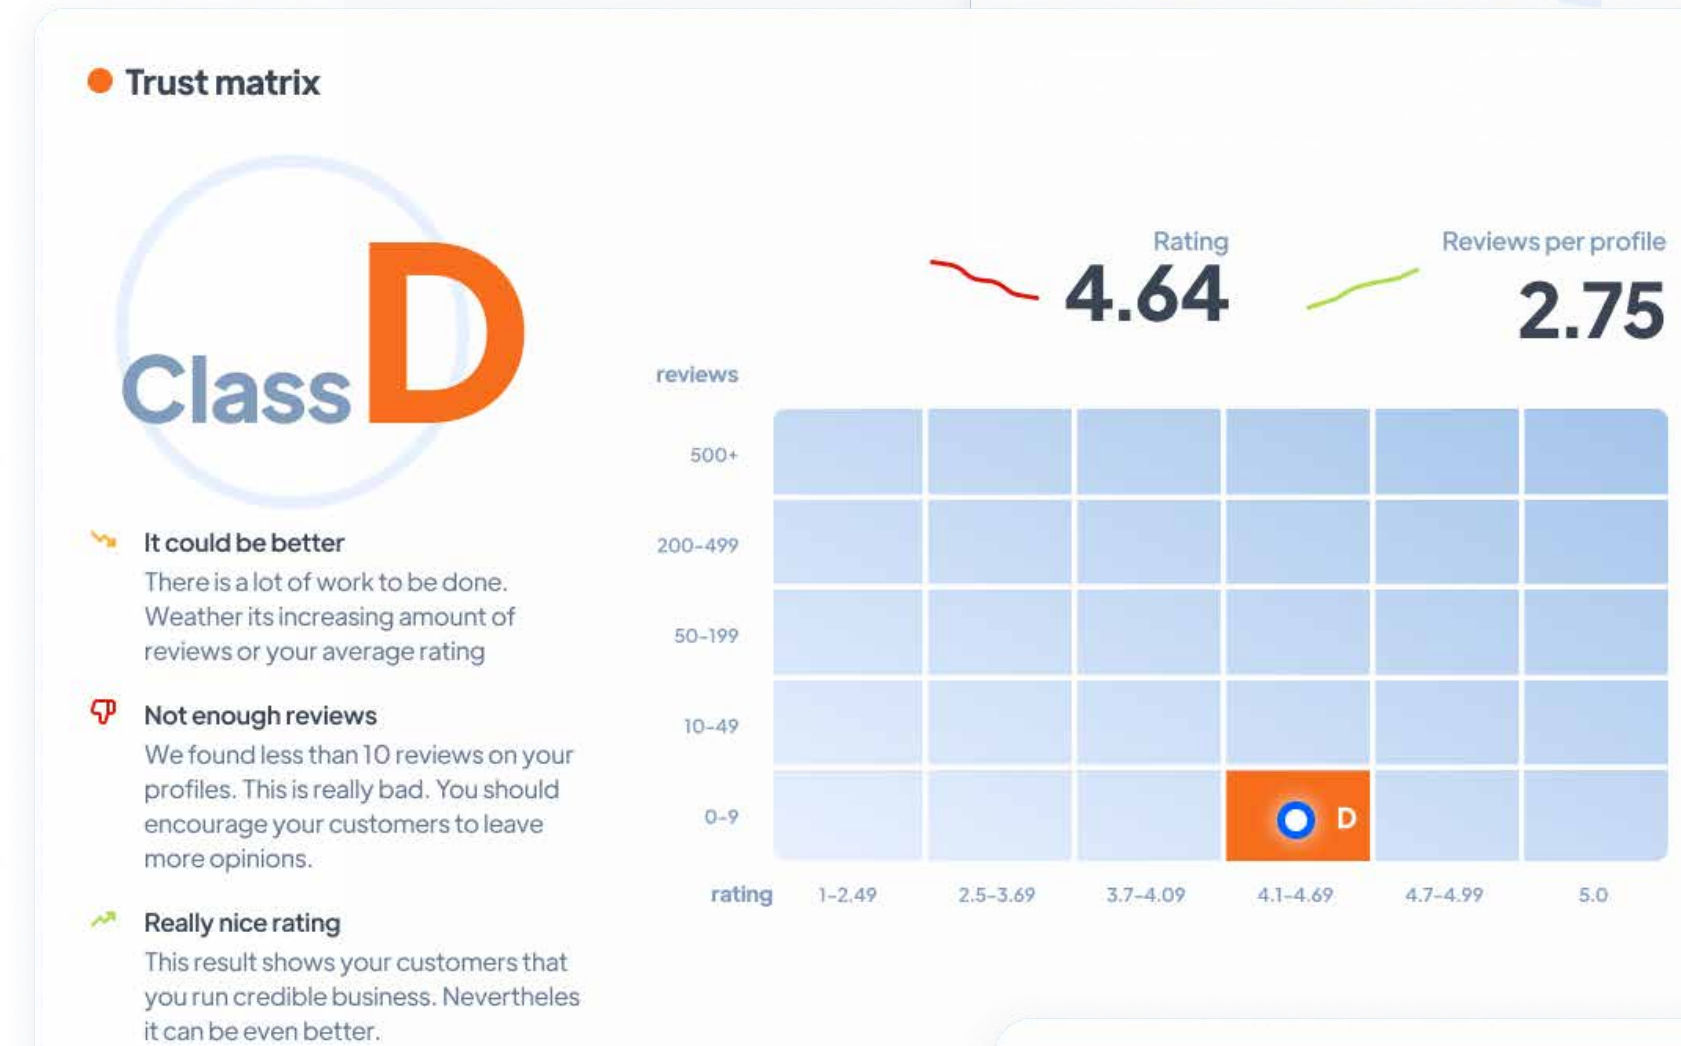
Trust matrix

Class D

It could be better
There is a lot of work to be done. Weather its increasing amount of reviews or your average rating

Not enough reviews
We found less than 10 reviews on your profiles. This is really bad. You should encourage your customers to leave more opinions.

Really nice rating
This result shows your customers that you run credible business. Nevertheles it can be even better.

Rating
4.64

Reviews per profile
2.75

reviews

500+
200-499
50-199
10-49
0-9

D

rating 1-2.49 2.5-3.69 3.7-4.09 4.1-4.69 4.7-4.99 5.0